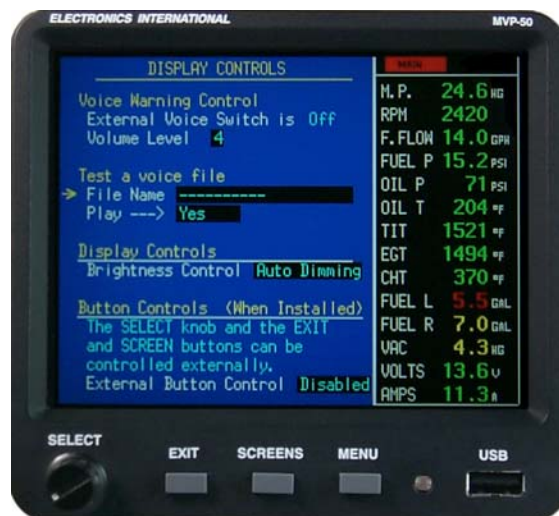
ELECTRONICS INTERNATIONAL
MVP-50

DISPLAY CONTROLS

Voice Warning Control
External Voice Switch is Off
Volume Level 4

Test a voice file
→ File Name -----------
Play ---> Yes

Display Controls
Brightness Control Auto Dimming

Button Controls (When Installed)
The SELECT knob and the EXIT and SCREEN buttons can be controlled externally.
External Button Control Disabled

MAIN
M.P. 24.6 HG
RPM 2420
F.FLOW 14.0 GPH
FUEL P 15.2 PSI
OIL P 71 PSI
OIL T 204 °F
TIT 1521 °F
EGT 1494 °F
CHT 370 °F
FUEL L 5.5 GAL
FUEL R 7.0 GAL
VAC 4.3 HG
VOLTS 13.6 V
AMPS 11.3 A

SELECT
EXIT
SCREENS
MENU
USB